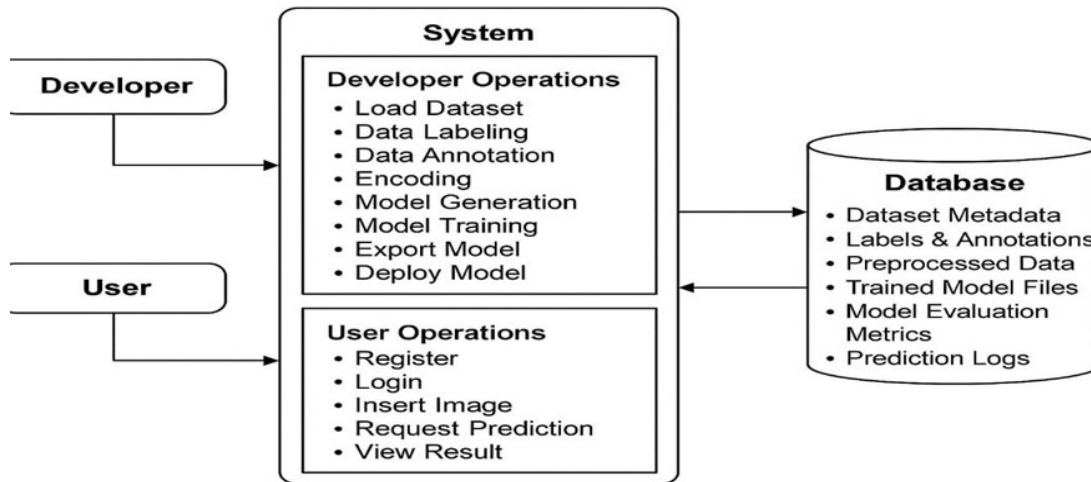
Developer

User

System

Developer Operations
• Load Dataset
• Data Labeling
• Data Annotation
• Encoding
• Model Generation
• Model Training
• Export Model
• Deploy Model

User Operations
• Register
• Login
• Insert Image
• Request Prediction
• View Result

Database
• Dataset Metadata
• Labels & Annotations
• Preprocessed Data
• Trained Model Files
• Model Evaluation Metrics
• Prediction Logs